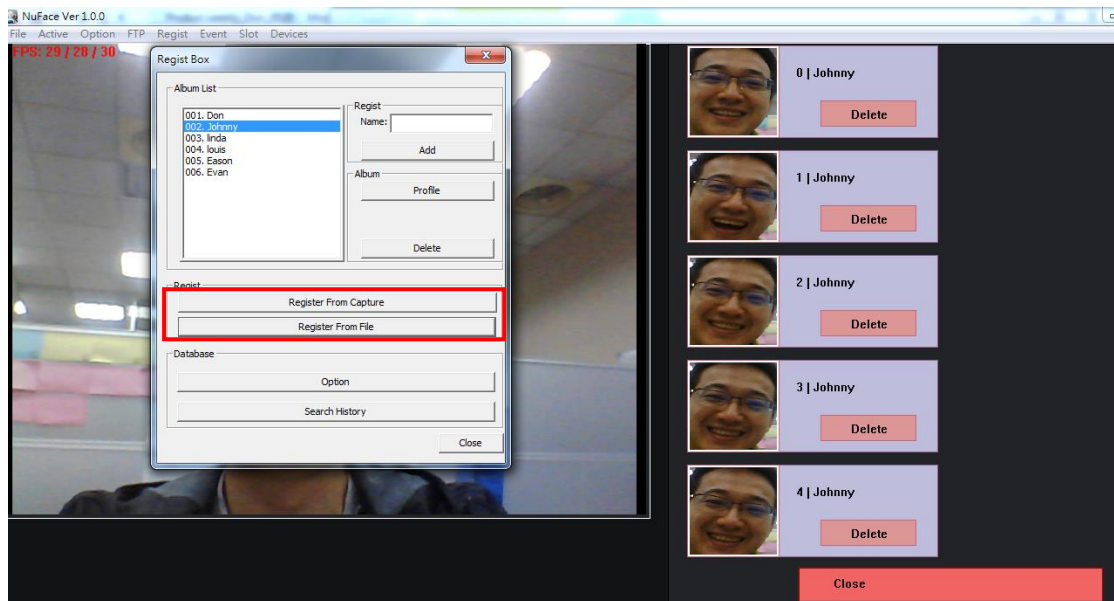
NuFace Ver 1.0.0
File Active Option FTP Regist Event Slot Devices
FPS: 29 / 28 / 30

Regist Box

Album List
001. Don
002. Johnny
003. linda
004. louis
005. Eason
006. Evan

Regist
Name:
Add

Album
Profile
Delete

Regist
Register From Capture
Register From File

Database
Option
Search History

Close

0 | Johnny
Delete

1 | Johnny
Delete

2 | Johnny
Delete

3 | Johnny
Delete

4 | Johnny
Delete

Close